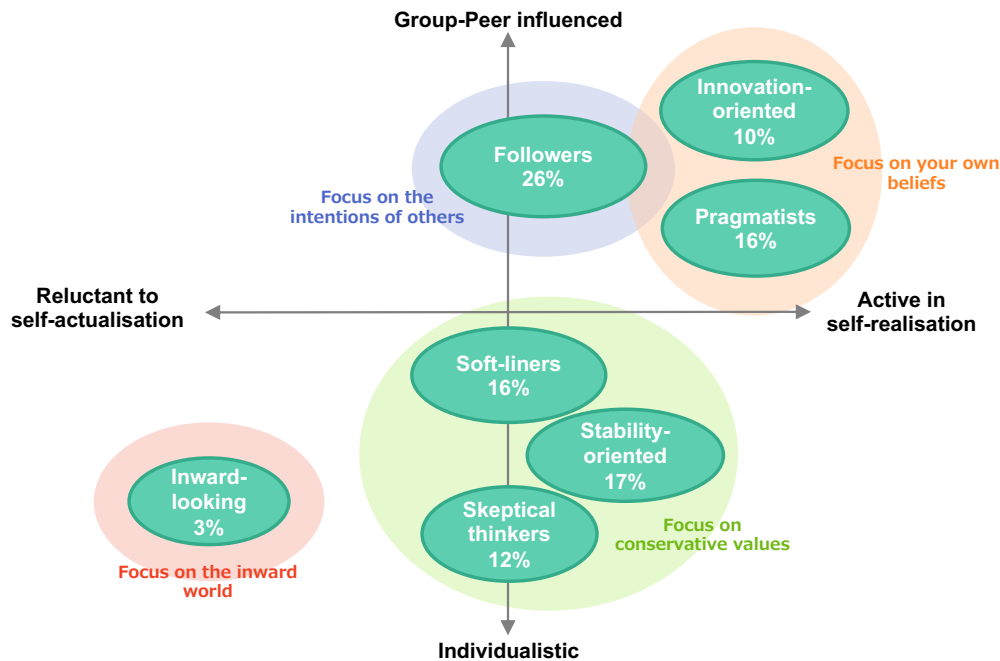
Group-Peer influenced

Innovation-oriented
10%

Followers
26%

Focus on your own beliefs

Focus on the intentions of others

Pragmatists
16%

Reluctant to self-actualisation

Active in self-realisation

Soft-liners
16%

Stability-oriented
17%

Inward-looking
3%

Skeptical thinkers
12%

Focus on conservative values

Focus on the inward world

Individualistic